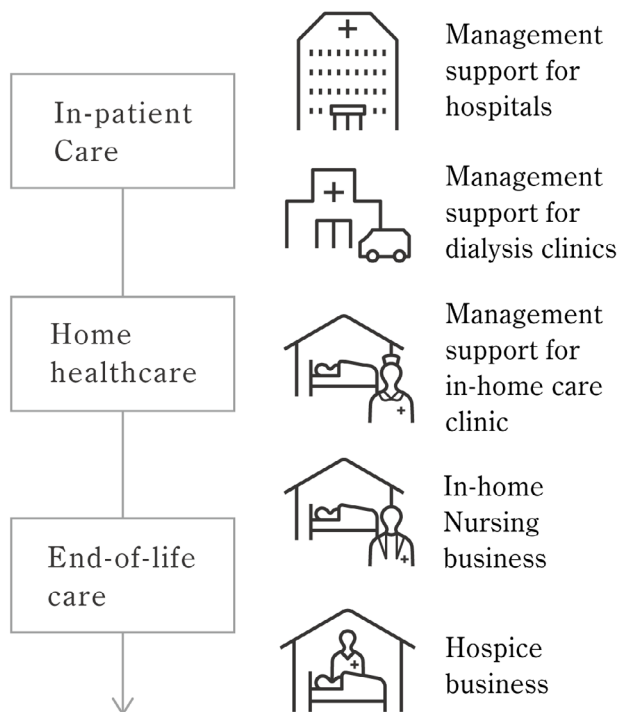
In-patient Care

Home healthcare

End-of-life care

Management support for hospitals

Management support for dialysis clinics

Management support for in-home care clinic

In-home Nursing business

Hospice business